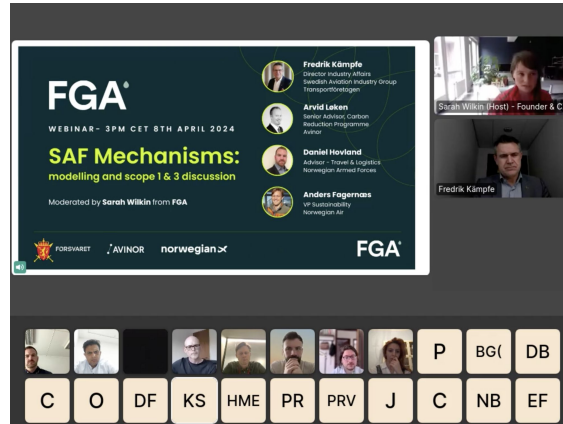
FGA

WEBINAR - 3PM CET 8TH APRIL 2024

SAF Mechanisms: modelling and scope 1 & 3 discussion

Moderated by Sarah Wilkin from FGA

Fredrik Kämpfe
Director Industry Affairs
Swedish Aviation Industry Group
Transportföretagen

Arvid Løken
Senior Advisor, Carbon Reduction Programme
Avinor

Daniel Hovland
Advisor - Travel & Logistics
Norwegian Armed Forces

Anders Fagernæs
VP Sustainability
Norwegian Air

FORSVARET
AVINOR
norwegian

FGA

Sarah Wilkin (Host) - Founder & C

Fredrik Kämpfe

P
BG(
DB
C
O
DF
KS
HME
PR
PRV
J
C
NB
EF